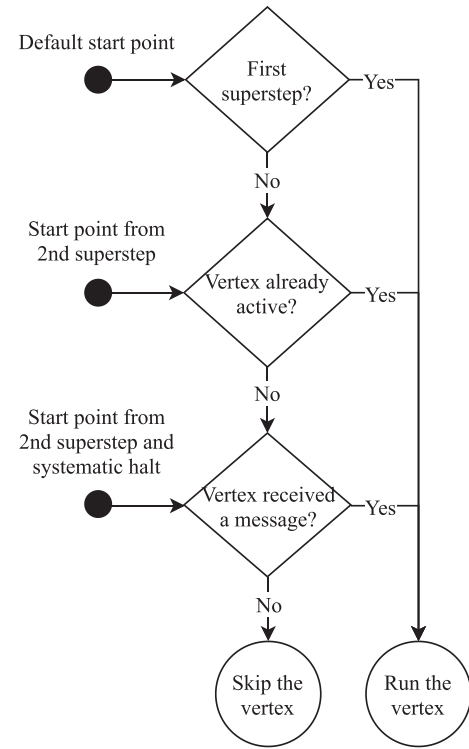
Default start point

First superstep?

Yes

No

Start point from 2nd superstep

Vertex already active?

Yes

No

Start point from 2nd superstep and systematic halt

Vertex received a message?

Yes

No

Skip the vertex

Run the vertex